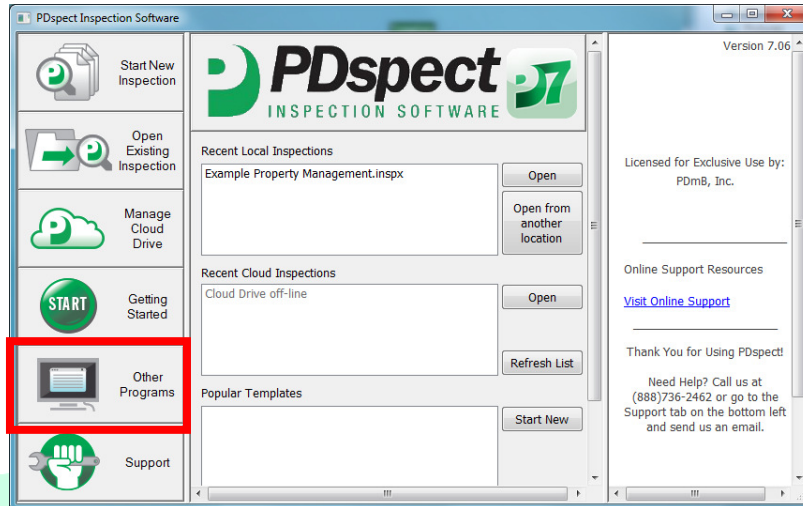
PDspect Inspection Software

Start New Inspection

Open Existing Inspection

Manage Cloud Drive

START

Getting Started

Other Programs

Support

PDspect

INSPECTION SOFTWARE

P7

Recent Local Inspections

Example Property Management.inspx

Open

Open from another location

Recent Cloud Inspections

Cloud Drive off-line

Open

Refresh List

Popular Templates

Start New

Version 7.06

Licensed for Exclusive Use by: PDmB, Inc.

Online Support Resources

Visit Online Support

Thank You for Using PDspect!

Need Help? Call us at (888)736-2462 or go to the Support tab on the bottom left and send us an email.